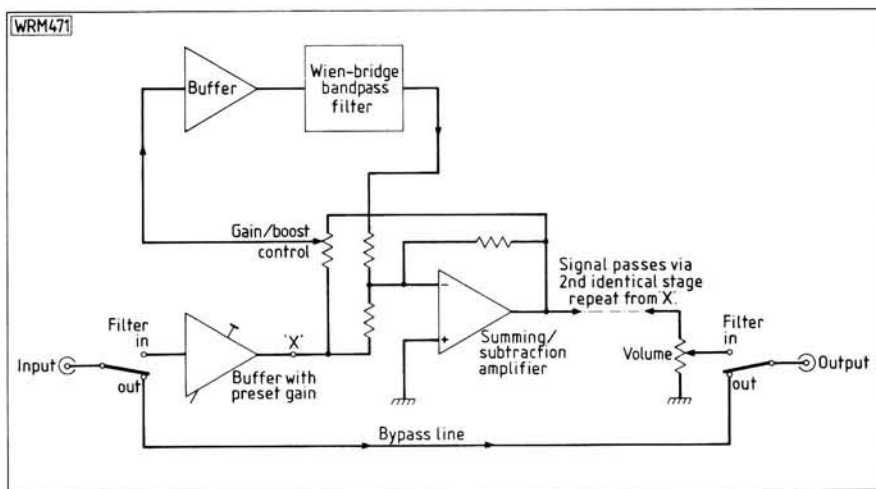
WRM471

Buffer

Wien-bridge bandpass filter

Gain/boost control

Signal passes via 2nd identical stage repeat from 'X'.

Filter in

Input

out

'X'

Buffer with preset gain

Summing/ subtraction amplifier

Volume

Filter in

Output

out

Bypass line